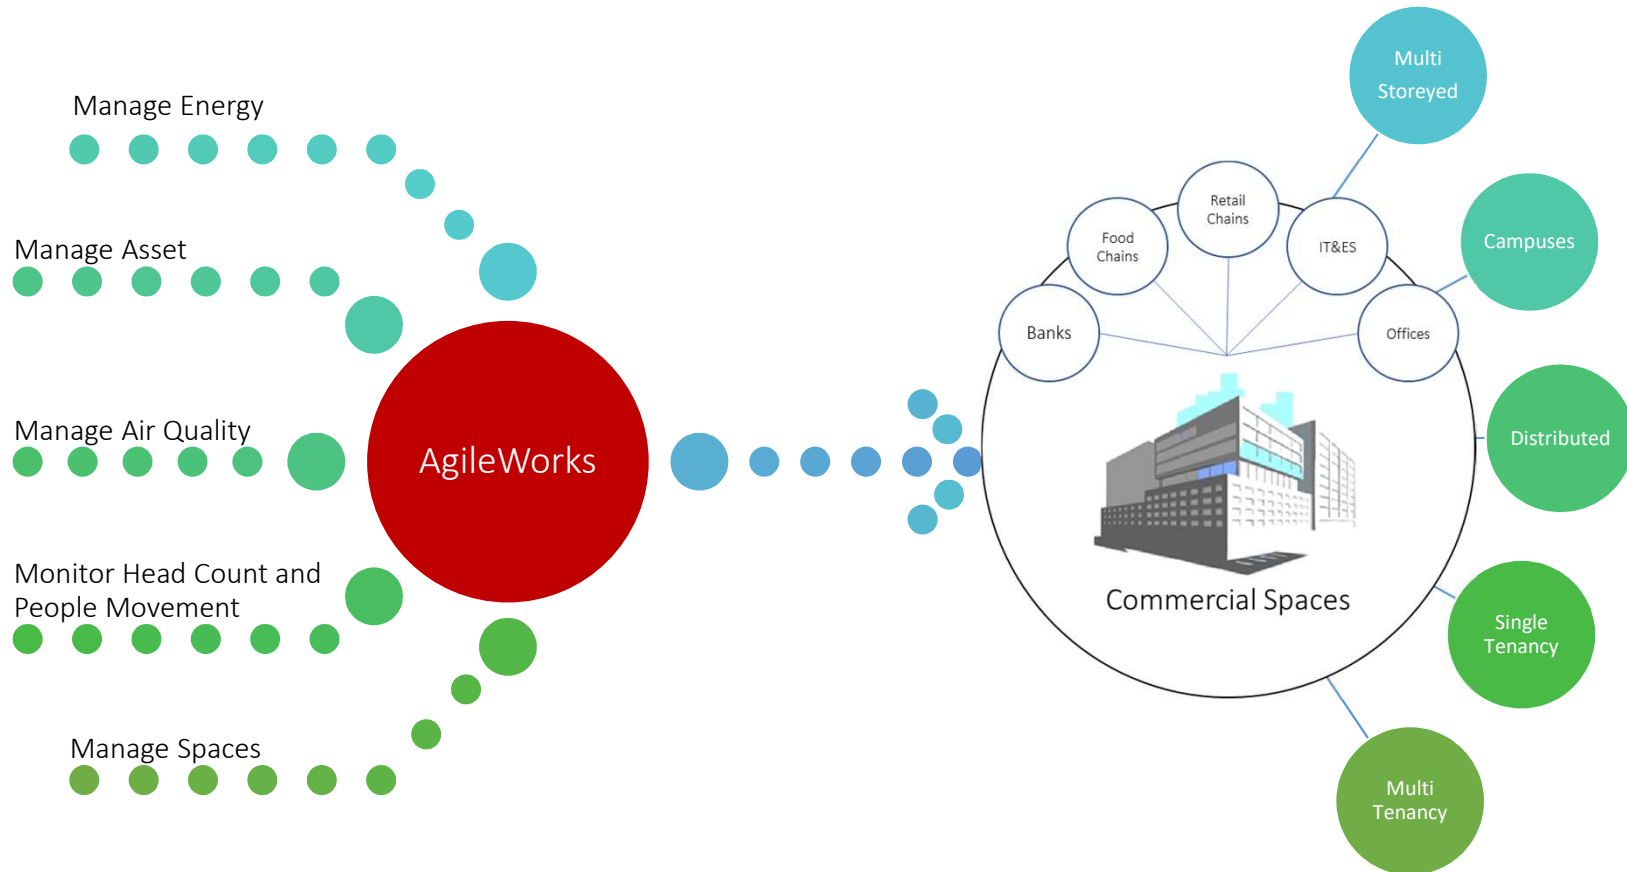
Manage Energy

Manage Asset

Manage Air Quality

Monitor Head Count and People Movement

Manage Spaces

AgileWorks

Multi Storeyed

Campuses

Distributed

Single Tenancy

Multi Tenancy

Retail Chains

Food Chains

IT&ES

Banks

Offices

Commercial Spaces